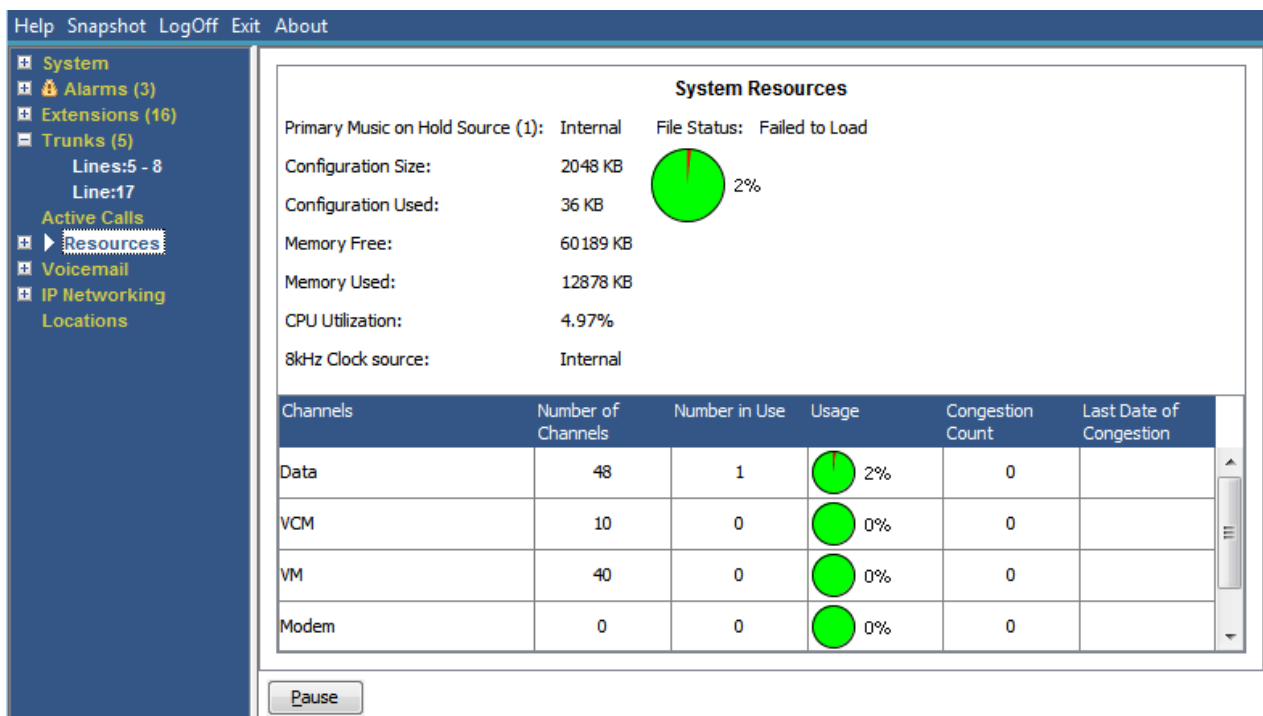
Help Snapshot LogOff Exit About

System
Alarms (3)
Extensions (16)
Trunks (5)
Lines:5 - 8
Line:17
Active Calls
Resources
Voicemail
IP Networking
Locations

System Resources

Primary Music on Hold Source (1): Internal File Status: Failed to Load
Configuration Size: 2048 KB
Configuration Used: 36 KB
Memory Free: 60189 KB
Memory Used: 12878 KB
CPU Utilization: 4.97%
8kHz Clock source: Internal

2%

| Channels | Number of Channels | Number in Use | Usage | Congestion Count | Last Date of Congestion |
|---|---|---|---|---|---|
| Data | 48 | 1 | 2% | 0 | |
| VCM | 10 | 0 | 0% | 0 | |
| VM | 40 | 0 | 0% | 0 | |
| Modem | 0 | 0 | 0% | 0 | |

Pause